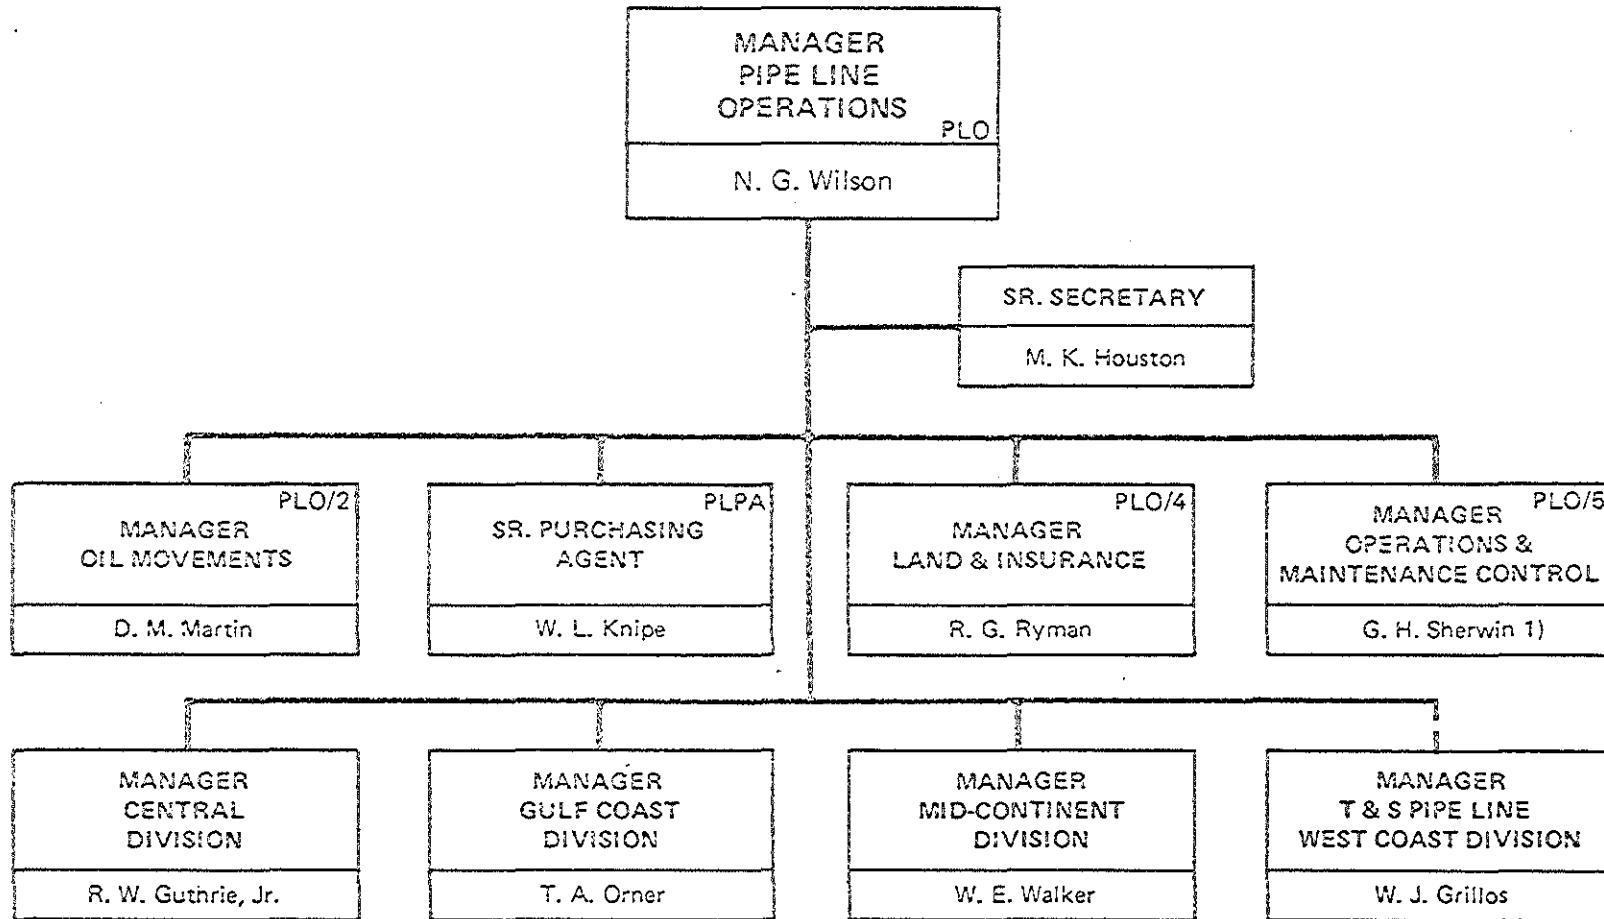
MANAGER
PIPE LINE
OPERATIONS
PLO

N. G. Wilson

SR. SECRETARY

M. K. Houston

PLO/2
MANAGER
OIL MOVEMENTS

D. M. Martin

PLPA
SR. PURCHASING
AGENT

W. L. Knipe

PLO/4
MANAGER
LAND & INSURANCE

R. G. Ryman

PLO/5
MANAGER
OPERATIONS &
MAINTENANCE CONTROL

G. H. Sherwin 1)

MANAGER
CENTRAL
DIVISION

R. W. Guthrie, Jr.

MANAGER
GULF COAST
DIVISION

T. A. Orner

MANAGER
MID-CONTINENT
DIVISION

W. E. Walker

MANAGER
T & S PIPE LINE
WEST COAST DIVISION

W. J. Grillos